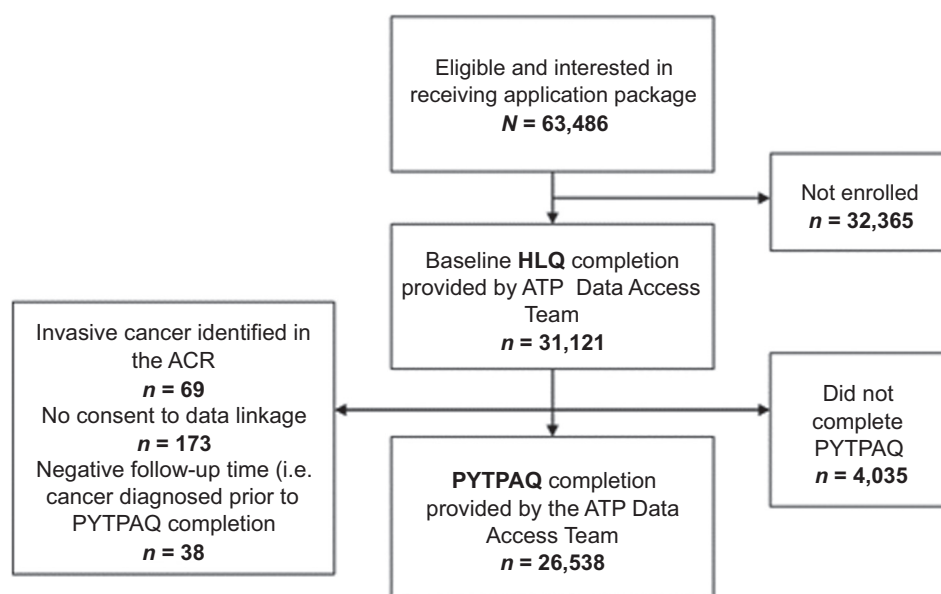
Eligible and interested in receiving application package
$N$ = 63,486

Not enrolled
$n$ = 32,365

Baseline **HLQ** completion provided by ATP Data Access Team
$n$ = 31,121

Invasive cancer identified in the ACR
$n$ = 69
No consent to data linkage
$n$ = 173
Negative follow-up time (i.e. cancer diagnosed prior to PYTPAQ completion
$n$ = 38

Did not complete PYTPAQ
$n$ = 4,035

**PYTPAQ** completion provided by the ATP Data Access Team
$n$ = 26,538